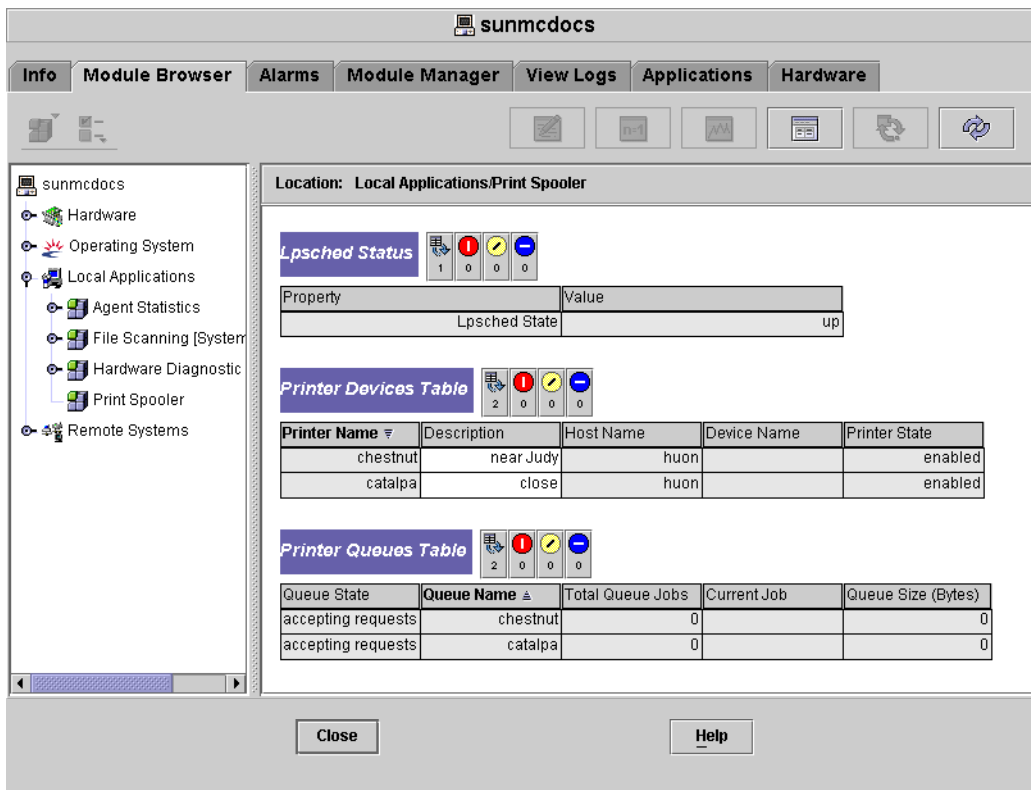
sunmcdocs

Info | Module Browser | Alarms | Module Manager | View Logs | Applications | Hardware

n-1

sunmcdocs
Hardware
Operating System
Local Applications
Agent Statistics
File Scanning [System
Hardware Diagnostic
Print Spooler
Remote Systems

Location: Local Applications/Print Spooler

Lpsched Status
1 0 0 0

| Property | Value |
|---|---|
| Lpsched State | up |

Printer Devices Table
2 0 0 0

| Printer Name | Description | Host Name | Device Name | Printer State |
|---|---|---|---|---|
| chestnut | near Judy | huon | | enabled |
| catalpa | close | huon | | enabled |

Printer Queues Table
2 0 0 0

| Queue State | Queue Name | Total Queue Jobs | Current Job | Queue Size (Bytes) |
|---|---|---|---|---|
| accepting requests | chestnut | 0 | | 0 |
| accepting requests | catalpa | 0 | | 0 |

Close

Help